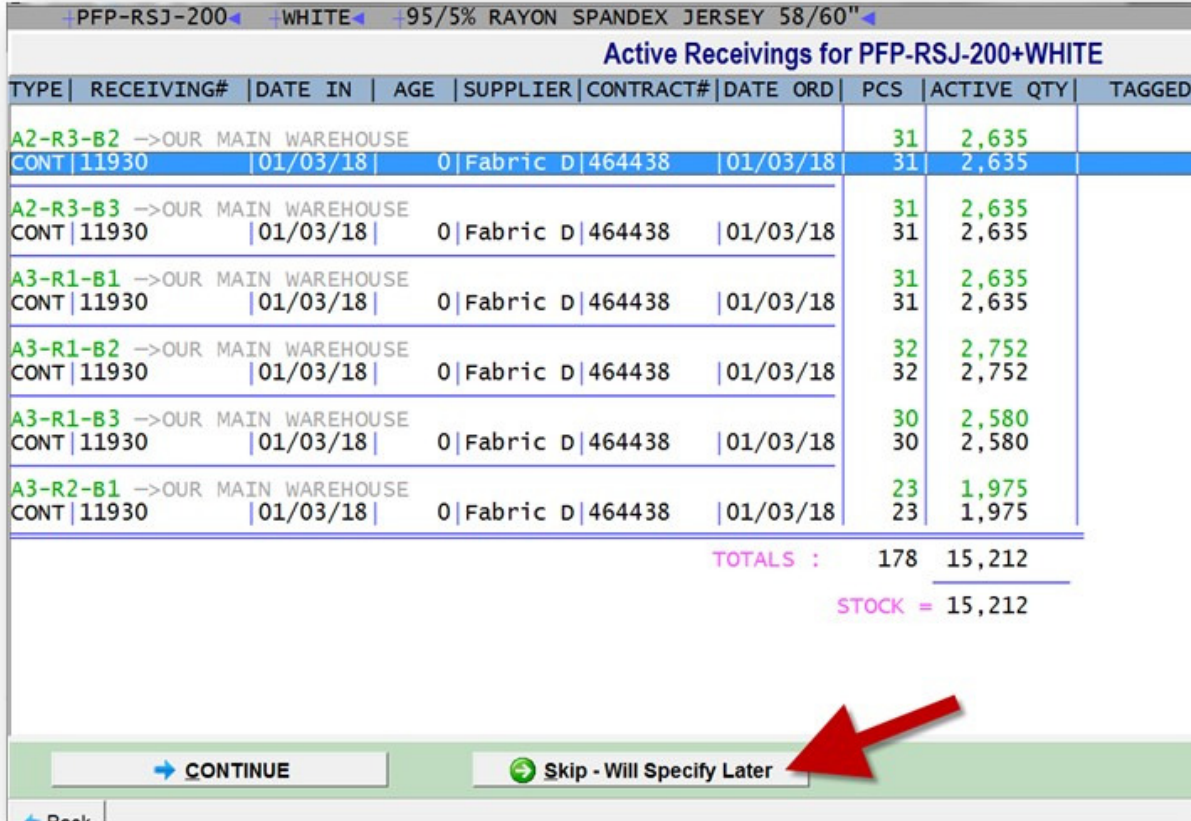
PFP-RSJ-200 WHITE 95/5% RAYON SPANDEX JERSEY 58/60"

Active Receivings for PFP-RSJ-200+WHITE

| TYPE | RECEIVING# | DATE IN | AGE | SUPPLIER | CONTRACT# | DATE ORD | PCS | ACTIVE QTY | TAGGED |
|---|---|---|---|---|---|---|---|---|---|
| A2-R3-B2 ->OUR MAIN WAREHOUSE | | | | | | | 31 | 2,635 | |
| CONT | 11930 | 01/03/18 | 0 | Fabric D | 464438 | 01/03/18 | 31 | 2,635 | |
| A2-R3-B3 ->OUR MAIN WAREHOUSE | | | | | | | 31 | 2,635 | |
| CONT | 11930 | 01/03/18 | 0 | Fabric D | 464438 | 01/03/18 | 31 | 2,635 | |
| A3-R1-B1 ->OUR MAIN WAREHOUSE | | | | | | | 31 | 2,635 | |
| CONT | 11930 | 01/03/18 | 0 | Fabric D | 464438 | 01/03/18 | 31 | 2,635 | |
| A3-R1-B2 ->OUR MAIN WAREHOUSE | | | | | | | 32 | 2,752 | |
| CONT | 11930 | 01/03/18 | 0 | Fabric D | 464438 | 01/03/18 | 32 | 2,752 | |
| A3-R1-B3 ->OUR MAIN WAREHOUSE | | | | | | | 30 | 2,580 | |
| CONT | 11930 | 01/03/18 | 0 | Fabric D | 464438 | 01/03/18 | 30 | 2,580 | |
| A3-R2-B1 ->OUR MAIN WAREHOUSE | | | | | | | 23 | 1,975 | |
| CONT | 11930 | 01/03/18 | 0 | Fabric D | 464438 | 01/03/18 | 23 | 1,975 | |

TOTALS : 178 15,212

STOCK = 15,212

CONTINUE

Skip - Will Specify Later

Back